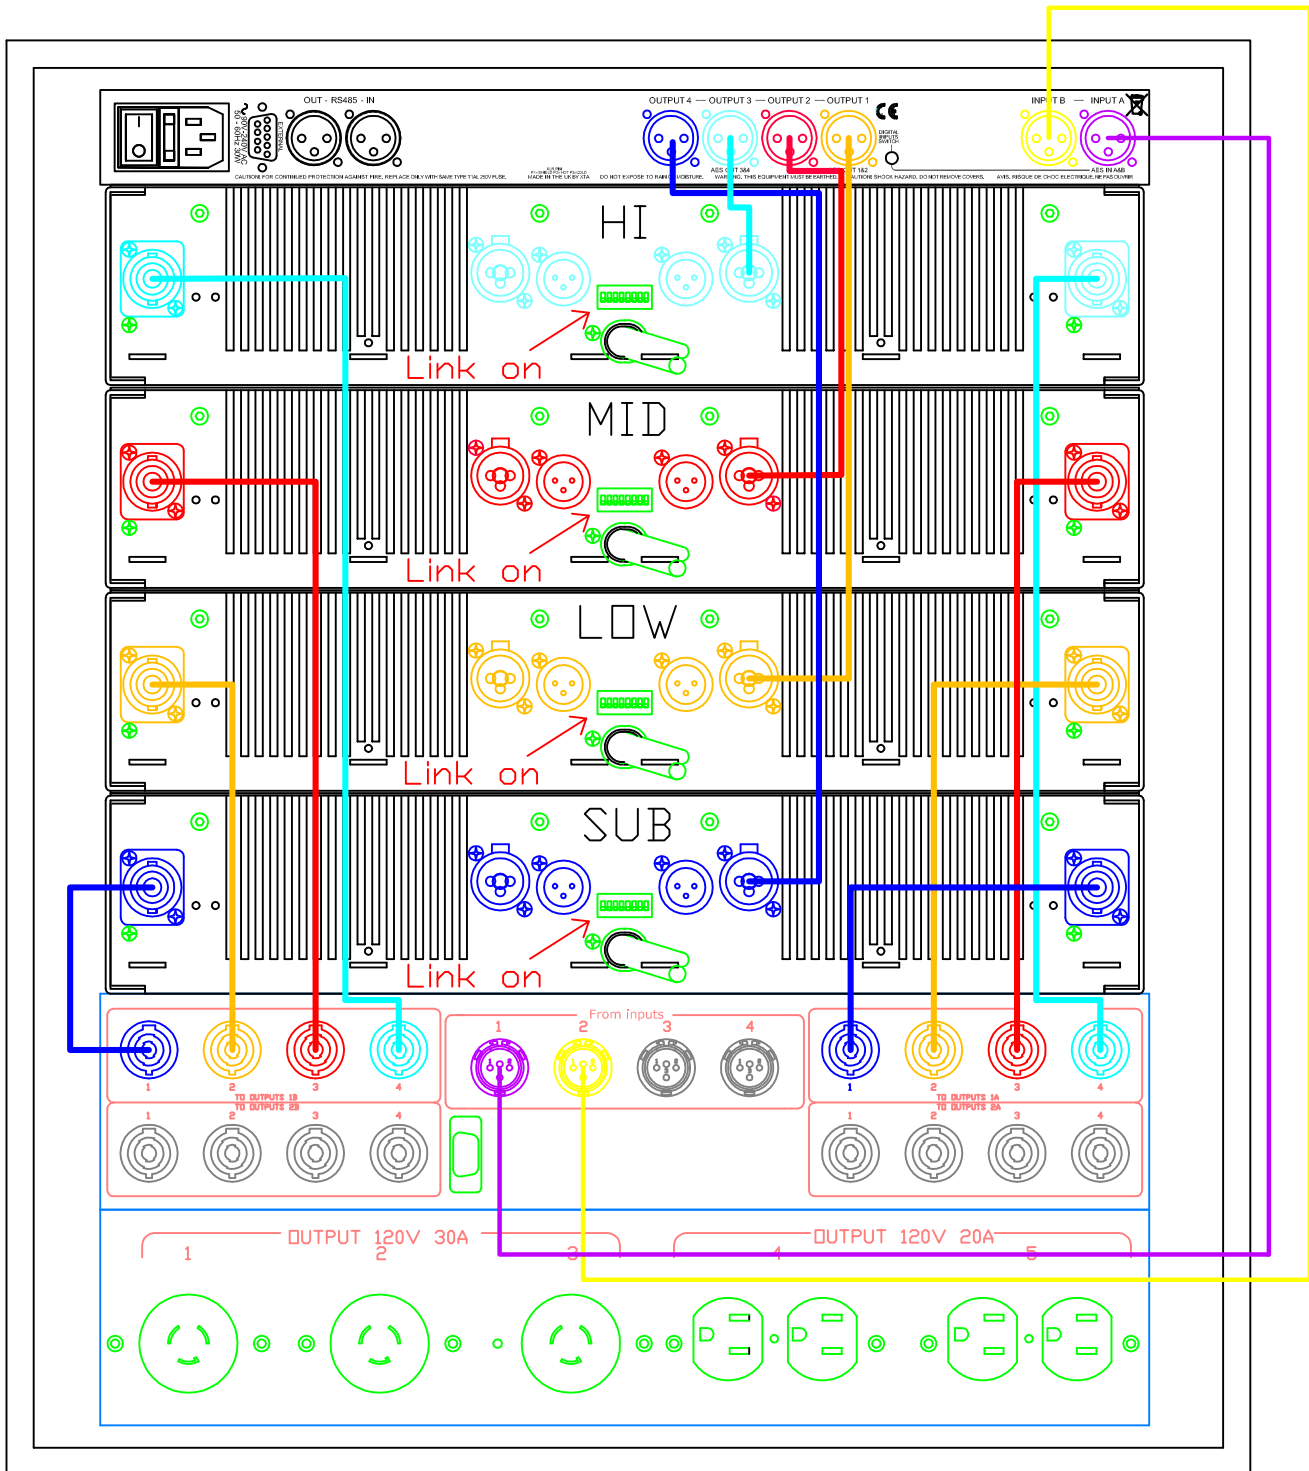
OUT - RS485 - IN

90-250VAC 50-60Hz 30W

CAUTION: FOR CONTINUED PROTECTION AGAINST FIRE, REPLACE ONLY WITH SAME TYPE T1AL 250V FUSE.

MADE IN THE UK BY XTA

OUTPUT 4 — OUTPUT 3 — OUTPUT 2 — OUTPUT 1

AES OUT 3&4

AES OUT 1&2

DO NOT EXPOSE TO RAIN OR MOISTURE. WARNING: THIS EQUIPMENT MUST BE EARTHED. CAUTION: SHOCK HAZARD. DO NOT REMOVE COVERS.

CE

DIGITAL INPUTS SWITCH

INPUT B — INPUT A

AES IN A&B

AVIS: RISQUE DE CHOC ELECTRIQUE, NE PAS OUVRIR

HI

Link on

MID

Link on

LOW

Link on

SUB

Link on

1 2 3 4

TO OUTPUTS 1B
TO OUTPUTS 2B

1 2 3 4

From inputs

1 2 3 4

1 2 3 4

TO OUTPUTS 1A
TO OUTPUTS 2A

1 2 3 4

OUTPUT 120V 30A

1 2 3

OUTPUT 120V 20A

4 5